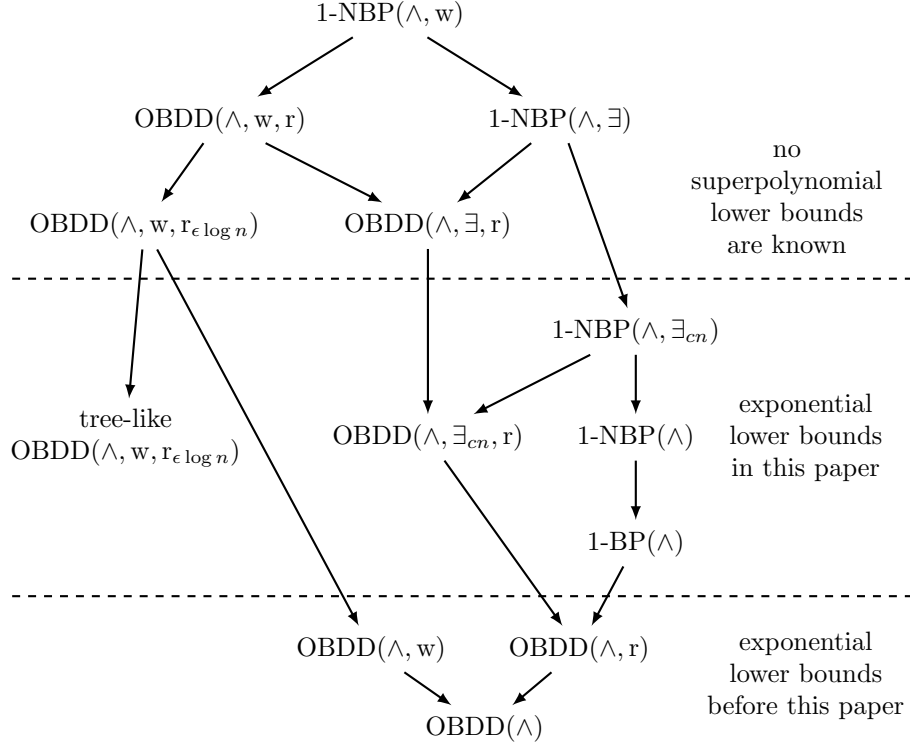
1-NBP($\wedge$, w)

OBDD($\wedge$, w, r)

1-NBP($\wedge$, $\exists$)

no superpolynomial lower bounds are known

OBDD($\wedge$, w, $r_{\epsilon \log n}$)

OBDD($\wedge$, $\exists$, r)

1-NBP($\wedge$, $\exists_{cn}$)

tree-like OBDD($\wedge$, w, $r_{\epsilon \log n}$)

OBDD($\wedge$, $\exists_{cn}$, r)

1-NBP($\wedge$)

exponential lower bounds in this paper

1-BP($\wedge$)

OBDD($\wedge$, w)

OBDD($\wedge$, r)

exponential lower bounds before this paper

OBDD($\wedge$)